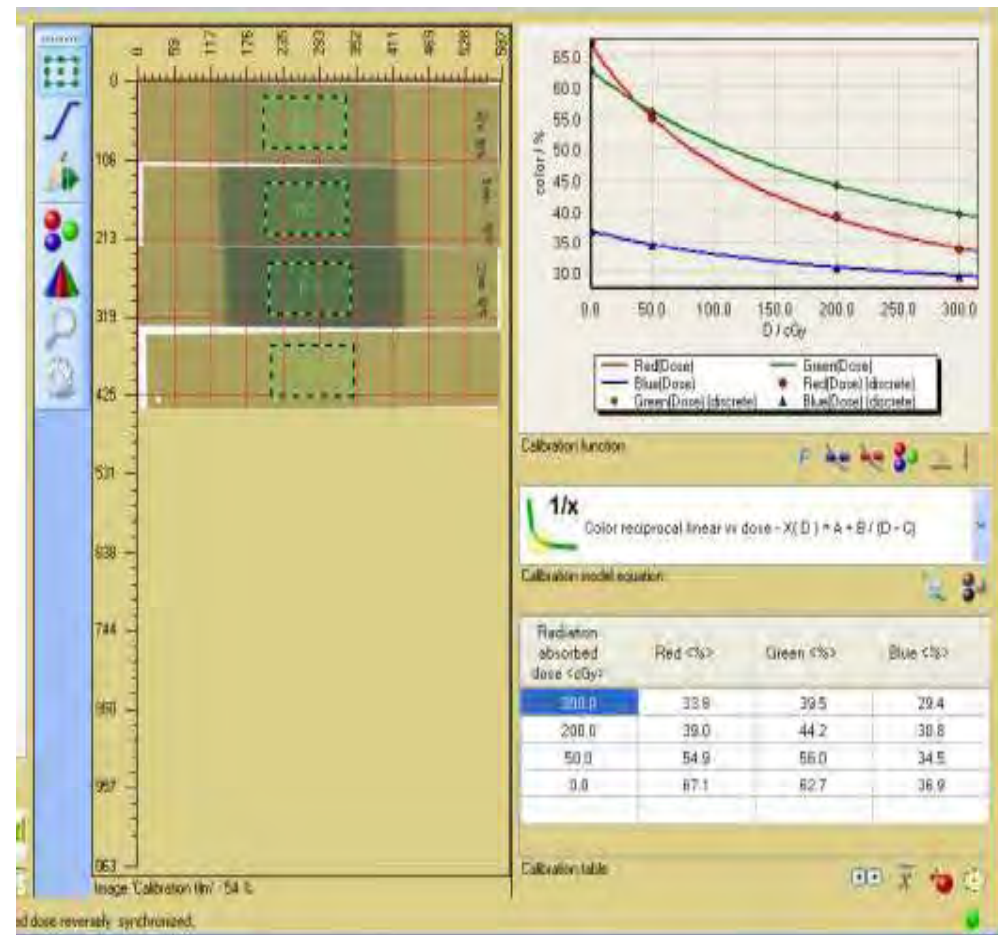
0 59 117 176 235 293 352 411 469 528 582

0
106
213
319
425
531
638
744
850
957
1063

Image 'Calibration film' 54 %

65.0
60.0
55.0
50.0
45.0
40.0
35.0
30.0

color / %

0.0 50.0 100.0 150.0 200.0 250.0 300.0
D / cGy

Red(Dose)
Green(Dose)
Blue(Dose)
Red(Dose) (discrete)
Green(Dose) (discrete)
Blue(Dose) (discrete)

Calibration function

1/x
Color reciprocal linear vs dose - X( D ) = A + B / (D - C)

Calibration model equation

| Radiation absorbed dose <cGy> | Red <%> | Green <%> | Blue <%> |
|---|---|---|---|
| 300.0 | 33.8 | 39.5 | 29.4 |
| 200.0 | 39.0 | 44.2 | 30.8 |
| 50.0 | 54.9 | 56.0 | 34.5 |
| 0.0 | 67.1 | 62.7 | 36.9 |

Calibration table

d dose reversely synchronized.